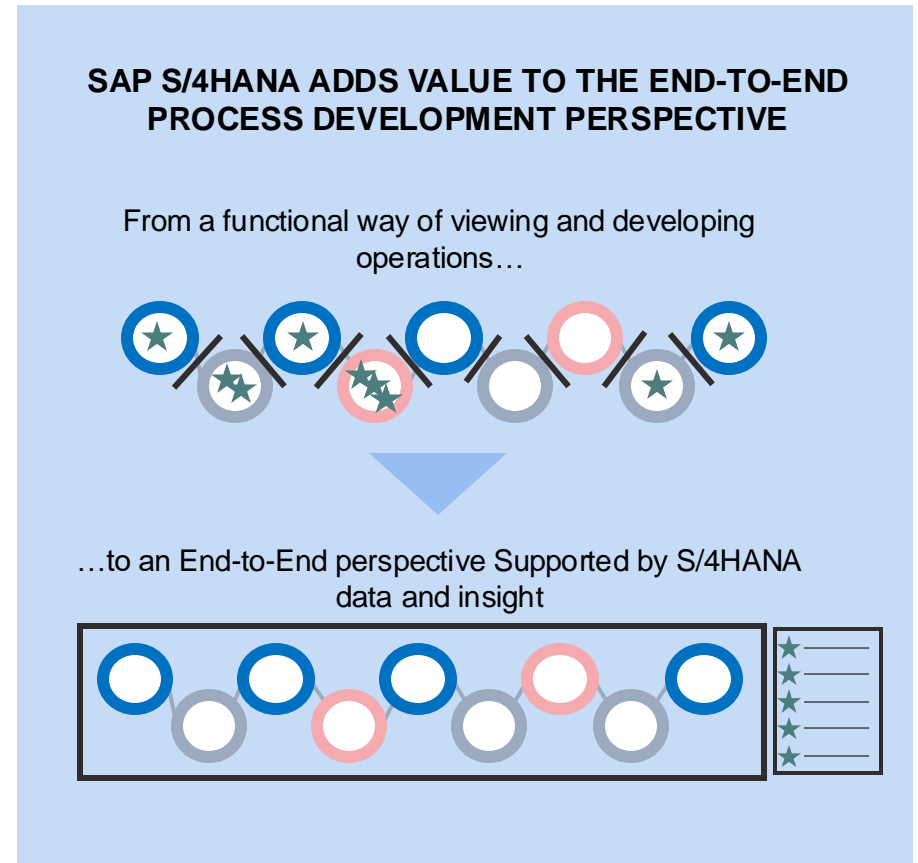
SAP S/4HANA ADDS VALUE TO THE END-TO-END PROCESS DEVELOPMENT PERSPECTIVE

From a functional way of viewing and developing operations…

…to an End-to-End perspective Supported by S/4HANA data and insight